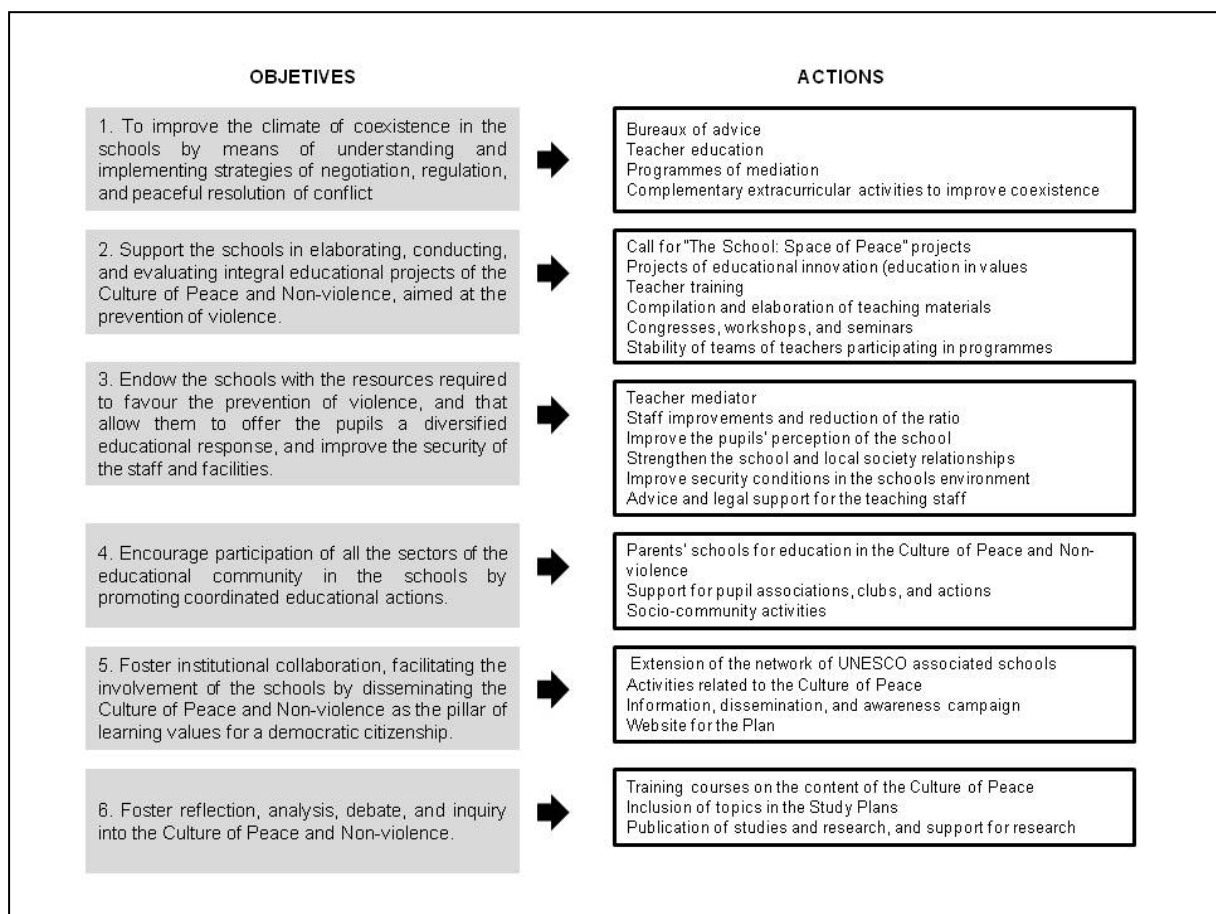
OBJETIVES

ACTIONS

1. To improve the climate of coexistence in the schools by means of understanding and implementing strategies of negotiation, regulation, and peaceful resolution of conflict

Bureaux of advice
Teacher education
Programmes of mediation
Complementary extracurricular activities to improve coexistence

2. Support the schools in elaborating, conducting, and evaluating integral educational projects of the Culture of Peace and Non-violence, aimed at the prevention of violence.

Call for "The School: Space of Peace" projects
Projects of educational innovation (education in values
Teacher training
Compilation and elaboration of teaching materials
Congresses, workshops, and seminars
Stability of teams of teachers participating in programmes

3. Endow the schools with the resources required to favour the prevention of violence, and that allow them to offer the pupils a diversified educational response, and improve the security of the staff and facilities.

Teacher mediator
Staff improvements and reduction of the ratio
Improve the pupils' perception of the school
Strengthen the school and local society relationships
Improve security conditions in the schools environment
Advice and legal support for the teaching staff

4. Encourage participation of all the sectors of the educational community in the schools by promoting coordinated educational actions.

Parents' schools for education in the Culture of Peace and Non-violence
Support for pupil associations, clubs, and actions
Socio-community activities

5. Foster institutional collaboration, facilitating the involvement of the schools by disseminating the Culture of Peace and Non-violence as the pillar of learning values for a democratic citizenship.

Extension of the network of UNESCO associated schools
Activities related to the Culture of Peace
Information, dissemination, and awareness campaign
Website for the Plan

6. Foster reflection, analysis, debate, and inquiry into the Culture of Peace and Non-violence.

Training courses on the content of the Culture of Peace
Inclusion of topics in the Study Plans
Publication of studies and research, and support for research